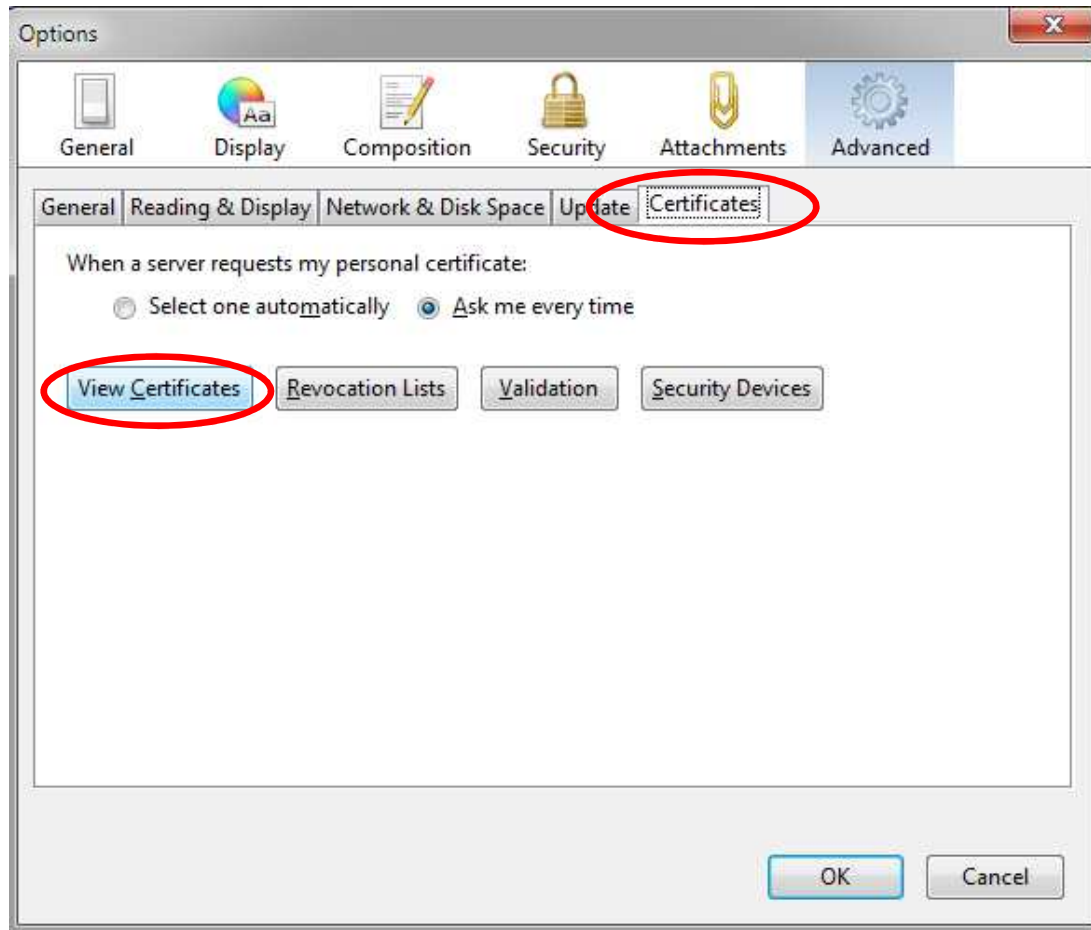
Options

General

Aa

Display

Composition

Security

Attachments

Advanced

General | Reading & Display | Network & Disk Space | Update | Certificates

When a server requests my personal certificate:

Select one automatically

Ask me every time

View Certificates

Revocation Lists

Validation

Security Devices

OK

Cancel